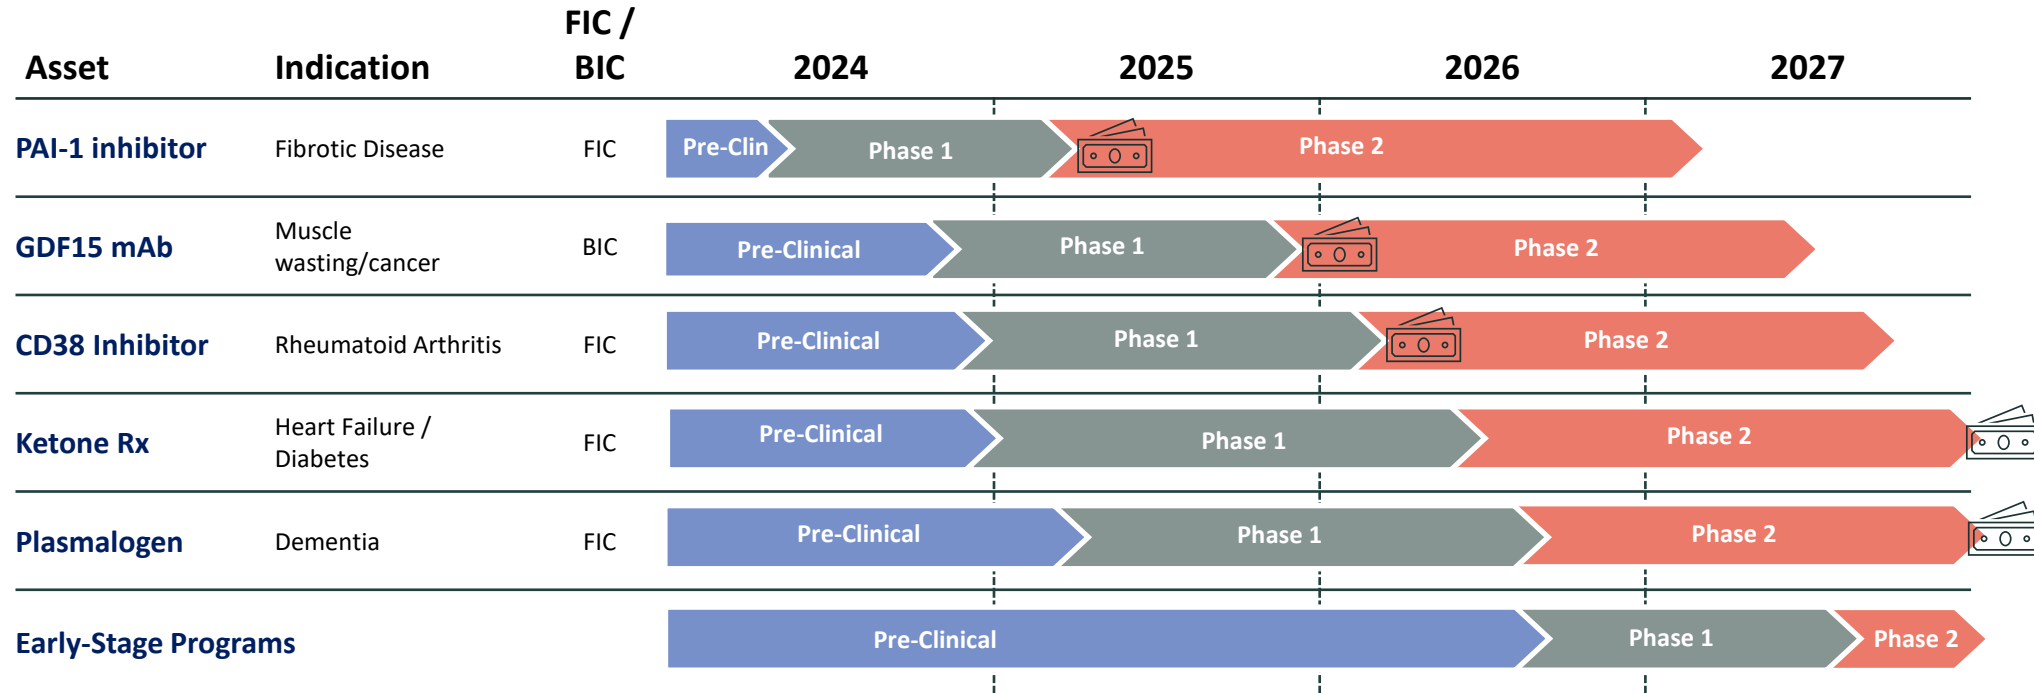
| Asset | Indication | FIC / BIC | 2024 | 2025 | 2026 | 2027 |
|---|---|---|---|---|---|---|
| PAI-1 inhibitor | Fibrotic Disease | FIC | Pre-Clin | Phase 1 | Phase 2 | |
| GDF15 mAb | Muscle wasting/cancer | BIC | Pre-Clinical | Phase 1 | Phase 2 | |
| CD38 Inhibitor | Rheumatoid Arthritis | FIC | Pre-Clinical | Phase 1 | Phase 2 | |
| Ketone Rx | Heart Failure / Diabetes | FIC | Pre-Clinical | Phase 1 | Phase 2 | |
| Plasmalogen | Dementia | FIC | Pre-Clinical | Phase 1 | Phase 2 | |
| Early-Stage Programs | | | Pre-Clinical | | Phase 1 | Phase 2 |